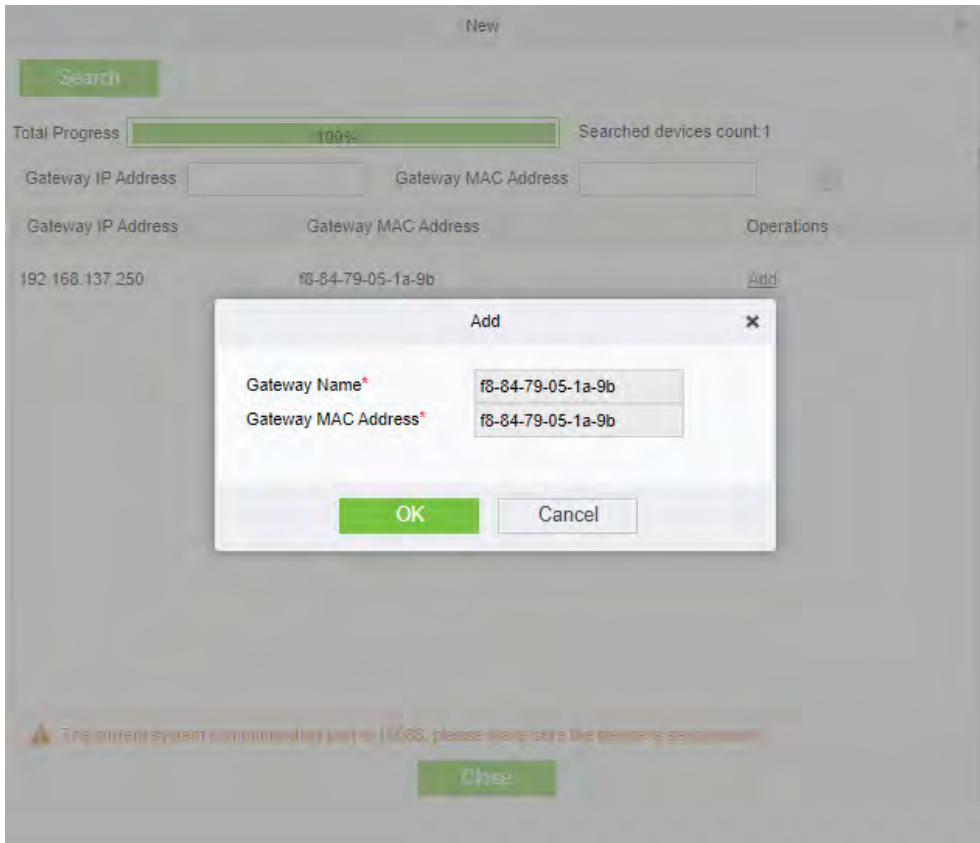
New

Search

Total Progress 100%

Searched devices count:1

Gateway IP Address

Gateway MAC Address

| Gateway IP Address | Gateway MAC Address | Operations |
|---|---|---|
| 192.168.137.250 | f8-84-79-05-1a-9b | Add |

Add ×

Gateway Name* f8-84-79-05-1a-9b

Gateway MAC Address* f8-84-79-05-1a-9b

OK Cancel

The current system communication port is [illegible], please make sure the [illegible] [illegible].

Close